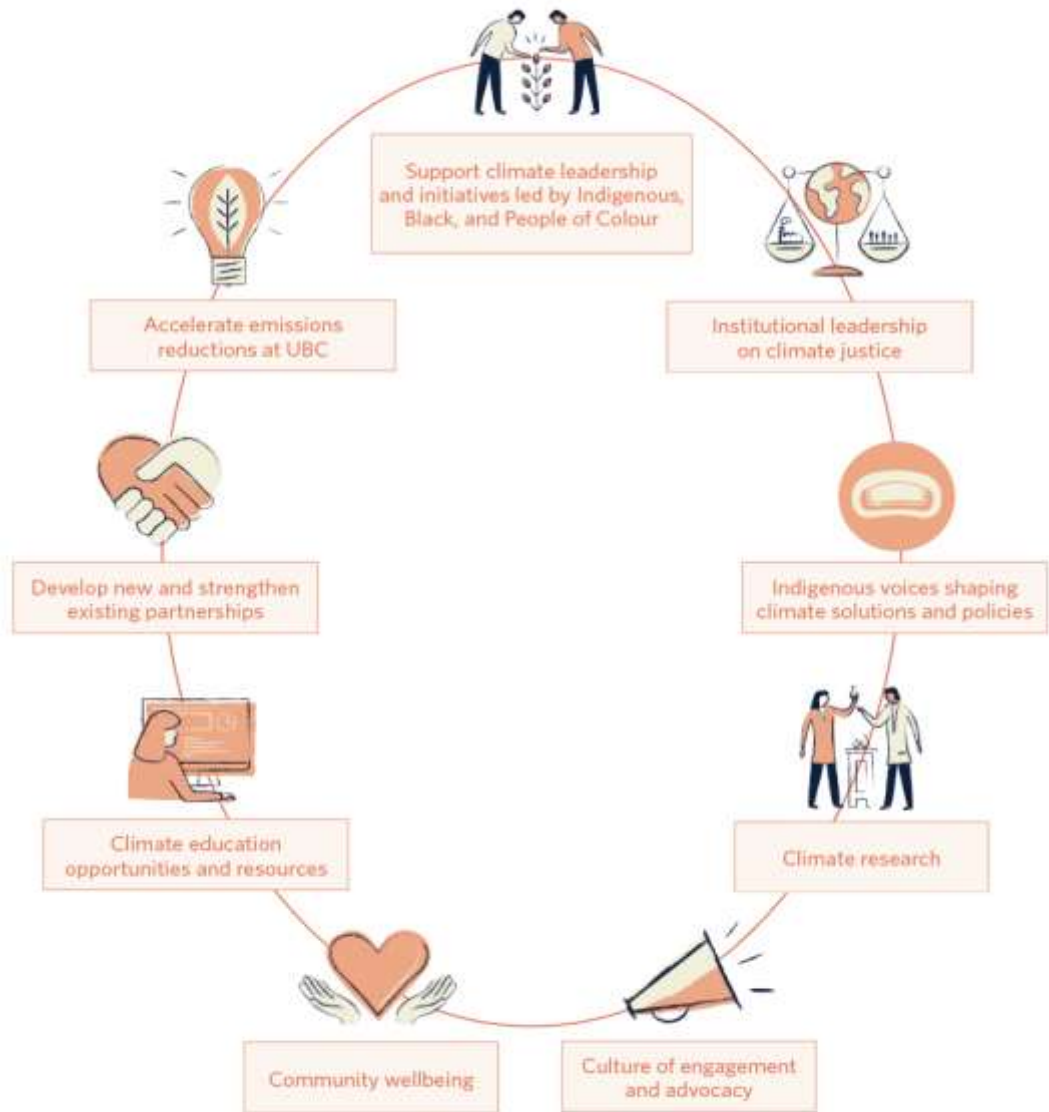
Support climate leadership and initiatives led by Indigenous, Black, and People of Colour

Institutional leadership on climate justice

Indigenous voices shaping climate solutions and policies

Climate research

Culture of engagement and advocacy

Community wellbeing

Climate education opportunities and resources

Develop new and strengthen existing partnerships

Accelerate emissions reductions at UBC